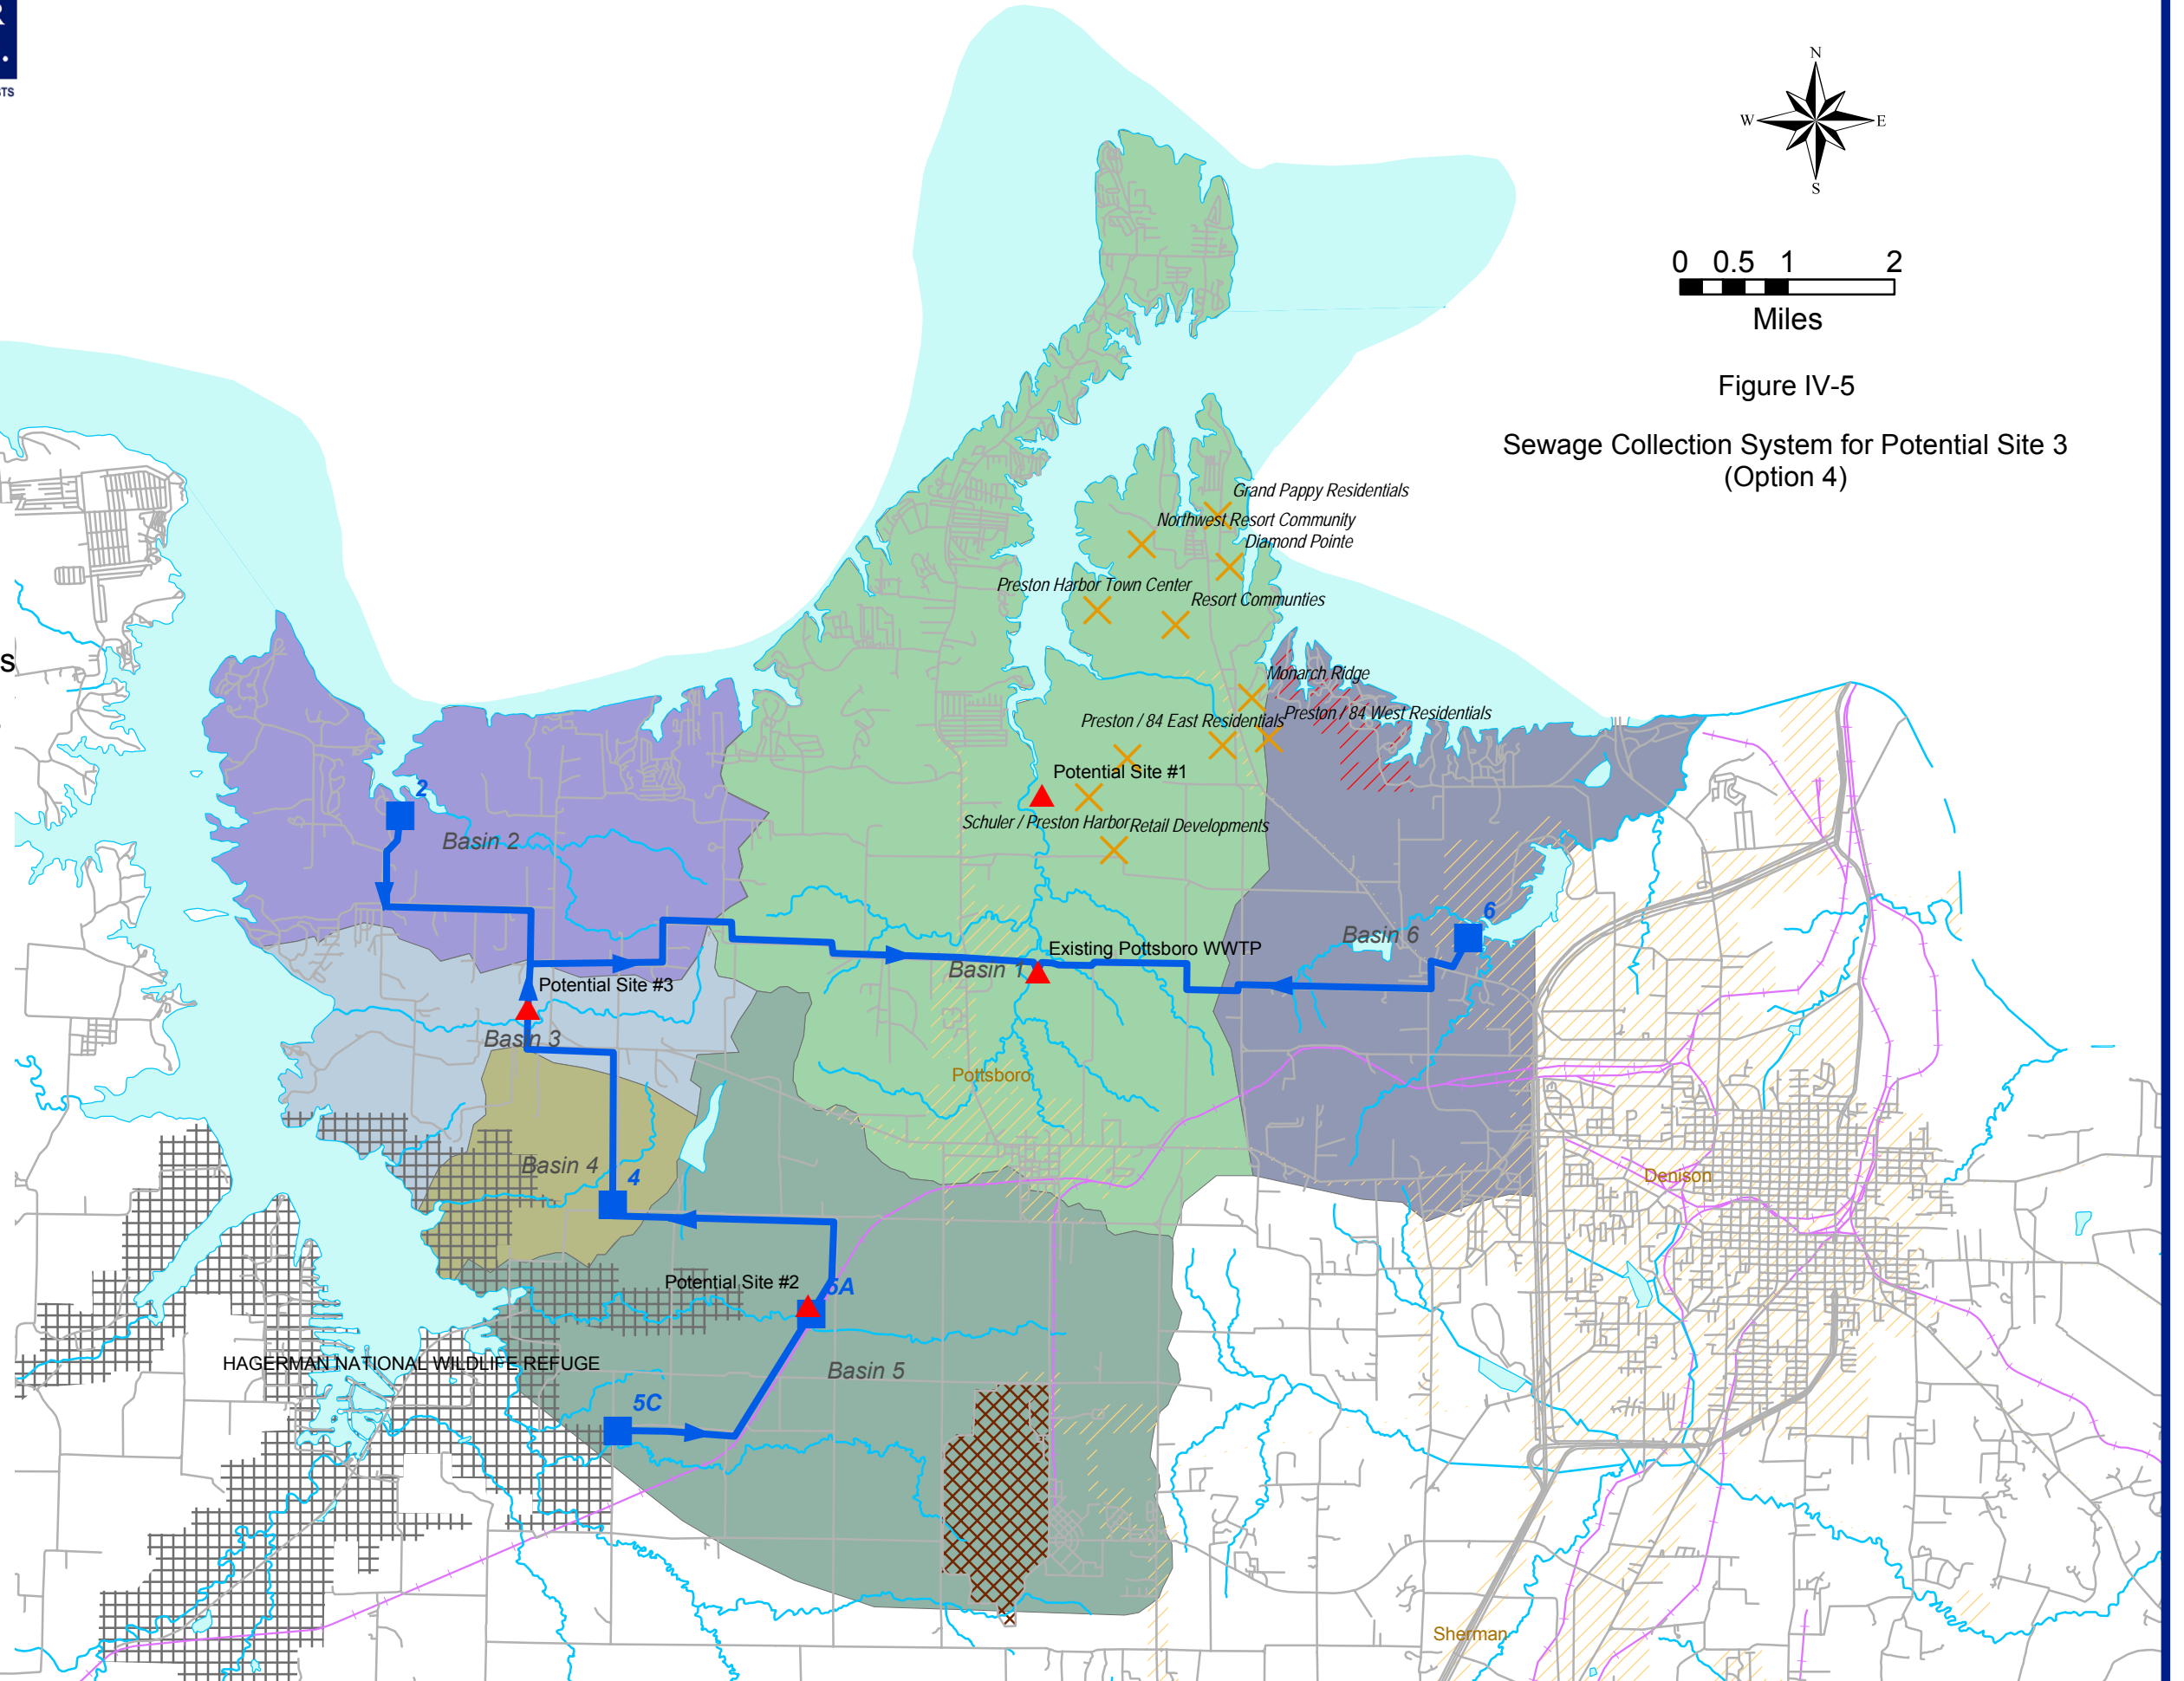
TS

N
W
E
S

0 0.5 1 2
Miles

Figure IV-5

Sewage Collection System for Potential Site 3 (Option 4)

Grand Pappy Residentials
Northwest Resort Community
Diamond Pointe
Preston Harbor Town Center
Resort Communities
Monarch Ridge
Preston / 84 East Residentials
Preston / 84 West Residentials
Potential Site #1
Schuler / Preston Harbor Retail Developments
2
Basin 2
Existing Pottsboro WWTP
Basin 1
6
Basin 6
Potential Site #3
Basin 3
Pottsboro
Basin 4
4
Denison
Potential Site #2
5A
HAGERMAN NATIONAL WILDLIFE REFUGE
Basin 5
5C
Sherman
S